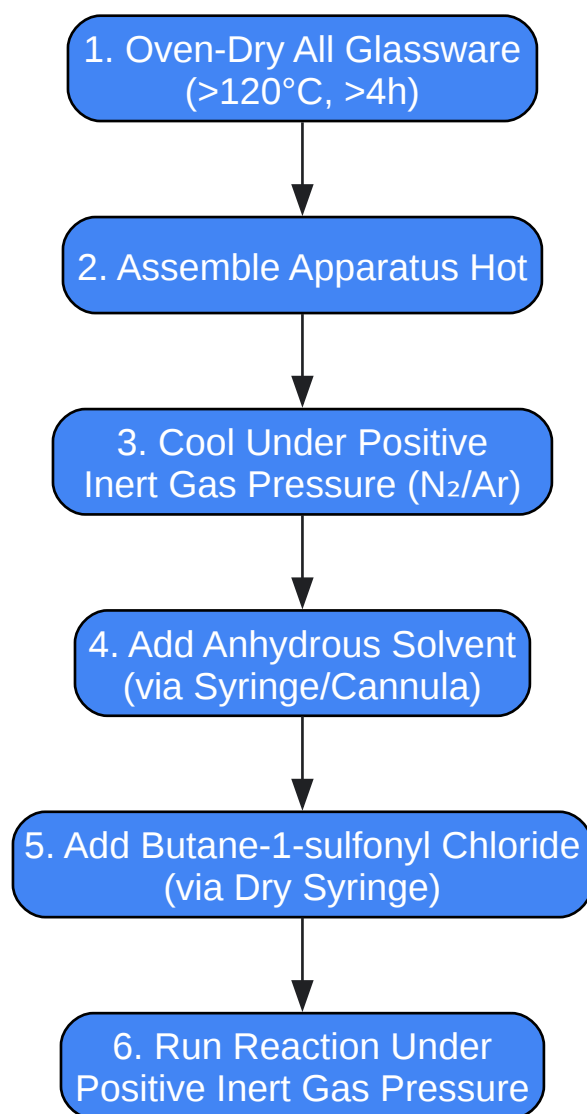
1. Oven-Dry All Glassware (>120°C, >4h)

2. Assemble Apparatus Hot

3. Cool Under Positive Inert Gas Pressure ($N_2$/Ar)

4. Add Anhydrous Solvent (via Syringe/Cannula)

5. Add Butane-1-sulfonyl Chloride (via Dry Syringe)

6. Run Reaction Under Positive Inert Gas Pressure